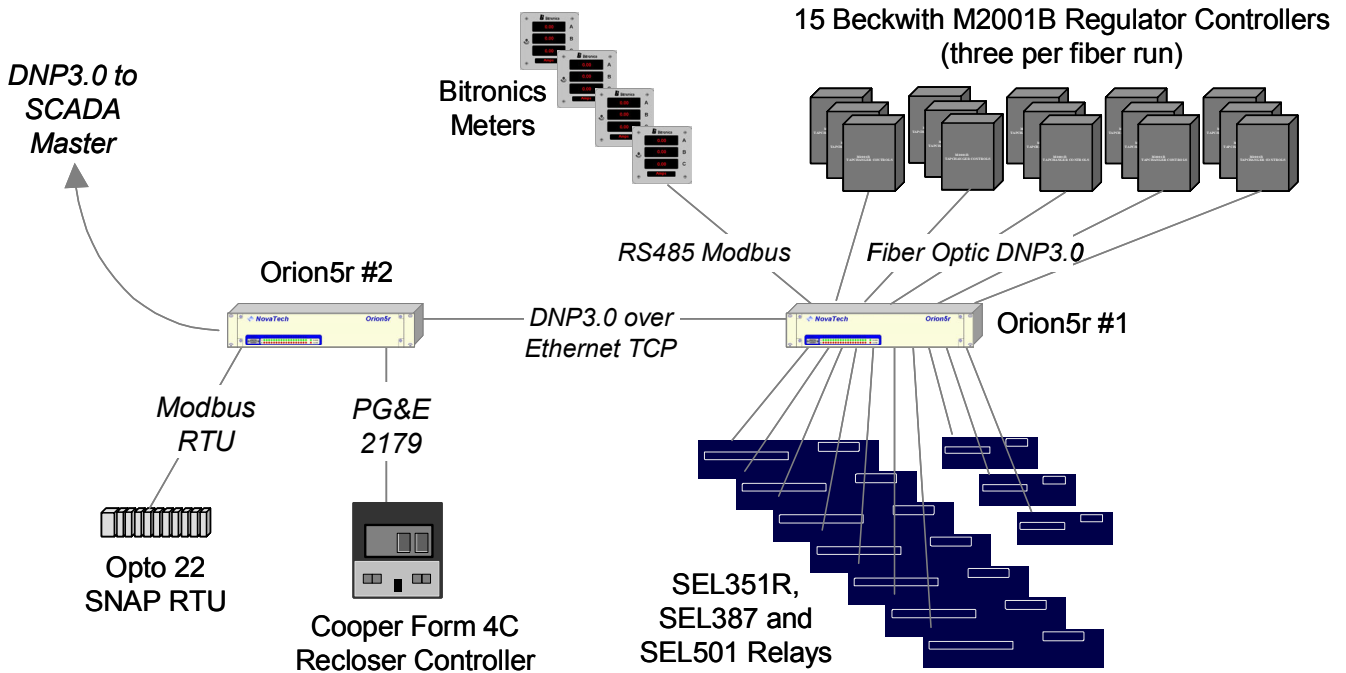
DNP3.0 to SCADA Master

Bitronics Meters

15 Beckwith M2001B Regulator Controllers (three per fiber run)

RS485 Modbus

Fiber Optic DNP3.0

Orion5r #2

NovaTech

Orion5r

DNP3.0 over Ethernet TCP

NovaTech

Orion5r

Orion5r #1

Modbus RTU

PG&E 2179

Opto 22 SNAP RTU

Cooper Form 4C Recloser Controller

SEL351R, SEL387 and SEL501 Relays